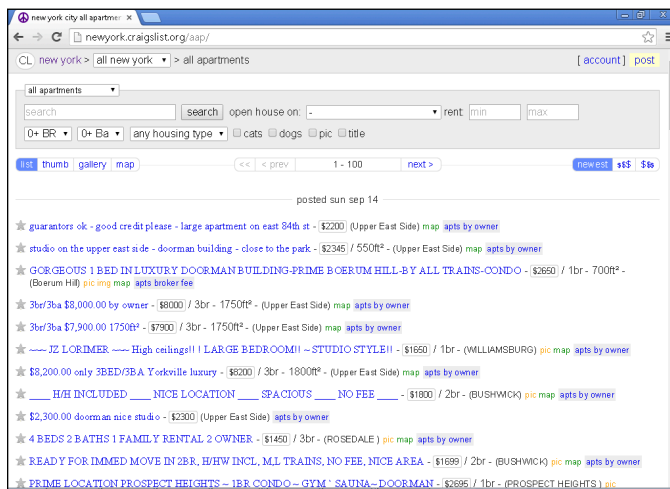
new york city all apartme ×

newyork.craigslist.org/aap/

CL new york > all new york > all apartments

[ account ] post

all apartments

search | search | open house on: - | rent: min | max

0+ BR | 0+ Ba | any housing type | cats | dogs | pic | title

list | thumb | gallery | map

<< | < prev | 1 - 100 | next >

newest | $$$ | $$s

posted sun sep 14

guarantors ok - good credit please - large apartment on east 84th st - $2200 (Upper East Side) map apts by owner

studio on the upper east side - doorman building - close to the park - $2345 / 550ft² - (Upper East Side) map apts by owner

GORGEOUS 1 BED IN LUXURY DOORMAN BUILDING-PRIME BOERUM HILL-BY ALL TRAINS-CONDO - $2650 / 1br - 700ft² - (Boerum Hill) pic img map apts broker fee

3br/3ba $8,000.00 by owner - $8000 / 3br - 1750ft² - (Upper East Side) map apts by owner

3br/3ba $7,900.00 1750ft² - $7900 / 3br - 1750ft² - (Upper East Side) map apts by owner

~~~ JZ LORIMER ~~~ High ceilings!! ! LARGE BEDROOM!! ~ STUDIO STYLE!! - $1650 / 1br - (WILLIAMSBURG) pic map apts by owner

$8,200.00 only 3BED/3BA Yorkville luxury - $8200 / 3br - 1800ft² - (Upper East Side) map apts by owner

____ H/H INCLUDED ____ NICE LOCATION ____ SPACIOUS ____ NO FEE ____ - $1800 / 2br - (BUSHWICK) pic map apts by owner

$2,300.00 doorman nice studio - $2300 (Upper East Side) apts by owner

4 BEDS 2 BATHS 1 FAMILY RENTAL 2 OWNER - $1450 / 3br - (ROSEDALE) pic map apts by owner

READY FOR IMMED MOVE IN 2BR, H/HW INCL, M,L TRAINS, NO FEE, NICE AREA - $1699 / 2br - (BUSHWICK) pic map apts by owner

PRIME LOCATION PROSPECT HEIGHTS ~ 1BR CONDO ~ GYM ~ SAUNA~ DOORMAN - $2695 / 1br - (PROSPECT HEIGHTS) pic